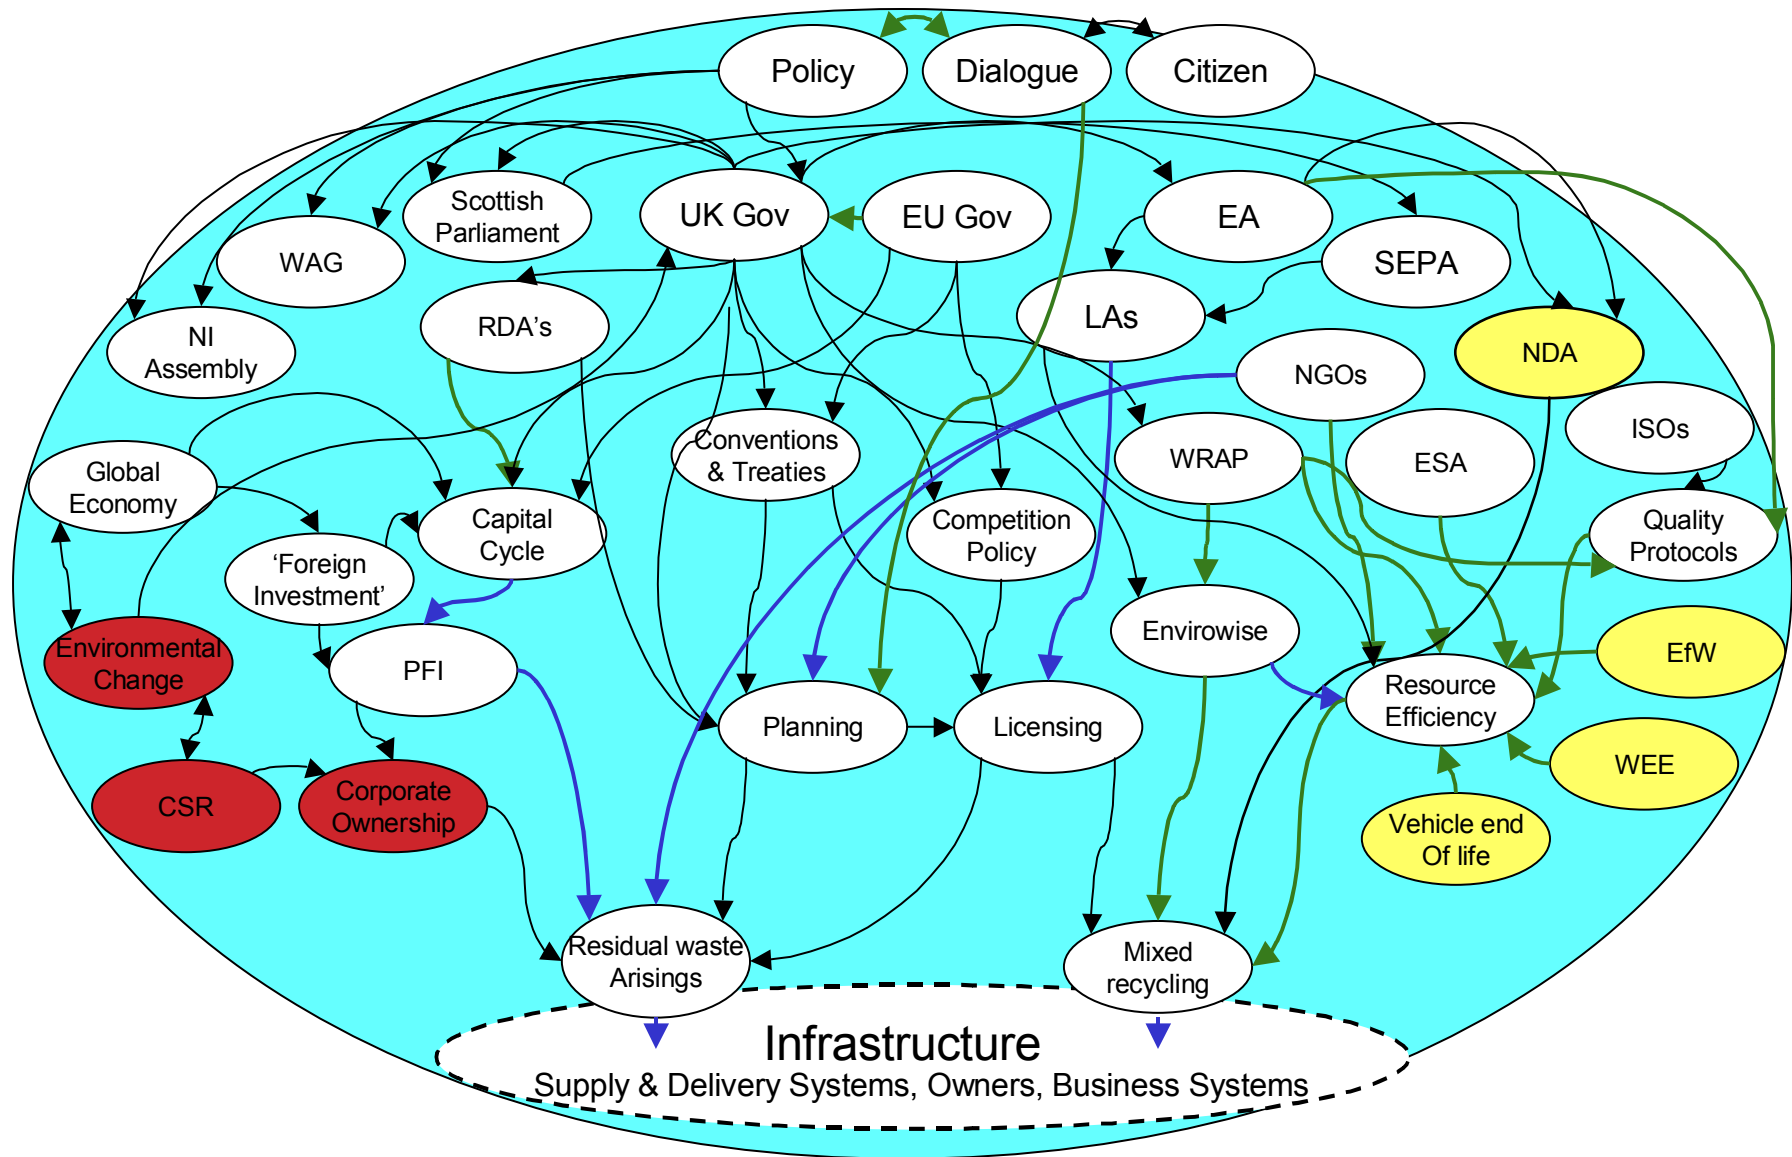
Policy

Dialogue

Citizen

Scottish Parliament

UK Gov

EU Gov

EA

WAG

SEPA

NI Assembly

RDA's

LAs

NGOs

NDA

ISOs

Global Economy

Conventions & Treaties

WRAP

ESA

Capital Cycle

Competition Policy

Quality Protocols

'Foreign Investment'

Environmental Change

PFI

Envirowise

EfW

Resource Efficiency

Planning

Licensing

WEE

CSR

Corporate Ownership

Vehicle end Of life

Residual waste Arisings

Mixed recycling

Infrastructure
Supply & Delivery Systems, Owners, Business Systems